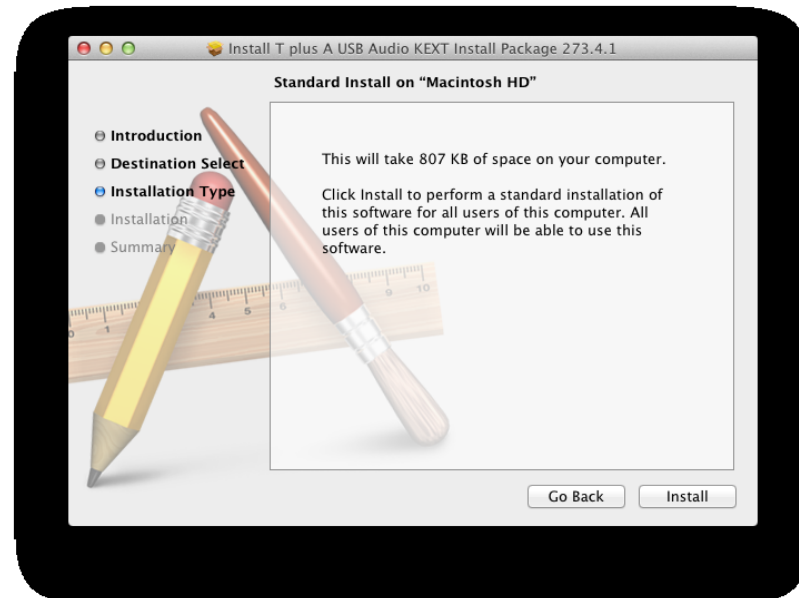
Install T plus A USB Audio KEXT Install Package 273.4.1

Standard Install on "Macintosh HD"

Introduction
Destination Select
Installation Type
Installation
Summary

This will take 807 KB of space on your computer.

Click Install to perform a standard installation of this software for all users of this computer. All users of this computer will be able to use this software.

Go Back
Install